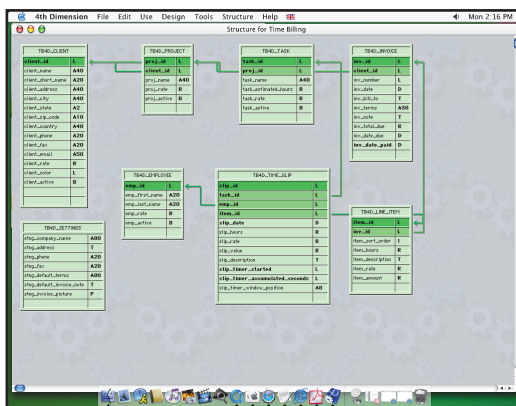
4th Dimension File Edit Use Design Tools Structure Help

Mon 2:16 PM

Structure for Time Billing

TB40_CLIENT

| client_id | L |
|---|---|
| client_name | A40 |
| client_short_name | A20 |
| client_address | A40 |
| client_city | A40 |
| client_state | A2 |
| client_zip_code | A10 |
| client_country | A40 |
| client_phone | A20 |
| client_fax | A20 |
| client_email | A50 |
| client_rate | R |
| client_color | L |
| client_active | B |

TB40_PROJECT

| proj_id | L |
|---|---|
| client_id | L |
| proj_name | A40 |
| proj_rate | R |
| proj_active | B |

TB40_TASK

| task_id | L |
|---|---|
| proj_id | L |
| task_name | A40 |
| task_estimated_hours | R |
| task_rate | R |
| task_active | B |

TB40_INVOICE

| inv_id | L |
|---|---|
| client_id | L |
| inv_number | L |
| inv_date | D |
| inv_bill_to | T |
| inv_terms | A50 |
| inv_note | T |
| inv_total_due | R |
| inv_date_due | D |
| inv_date_paid | D |

TB40_EMPLOYEE

| emp_id | L |
|---|---|
| emp_first_name | A20 |
| emp_last_name | A20 |
| emp_rate | R |
| emp_active | B |

TB40_TIME_SLIP

| slip_id | L |
|---|---|
| task_id | L |
| emp_id | L |
| item_id | L |
| slip_date | D |
| slip_hours | R |
| slip_rate | R |
| slip_value | R |
| slip_description | T |
| slip_timer_started | L |
| slip_timer_accumulated_seconds | L |
| slip_timer_window_position | A8 |

TB40_LINE_ITEM

| item_id | L |
|---|---|
| inv_id | L |
| item_sort_order | I |
| item_hours | R |
| item_description | T |
| item_rate | R |
| item_amount | R |

TB40_SETTINGS

| stng_company_name | A80 |
|---|---|
| stng_address | T |
| stng_phone | A20 |
| stng_fax | A20 |
| stng_default_terms | A80 |
| stng_default_invoice_note | T |
| stng_invoice_picture | P |